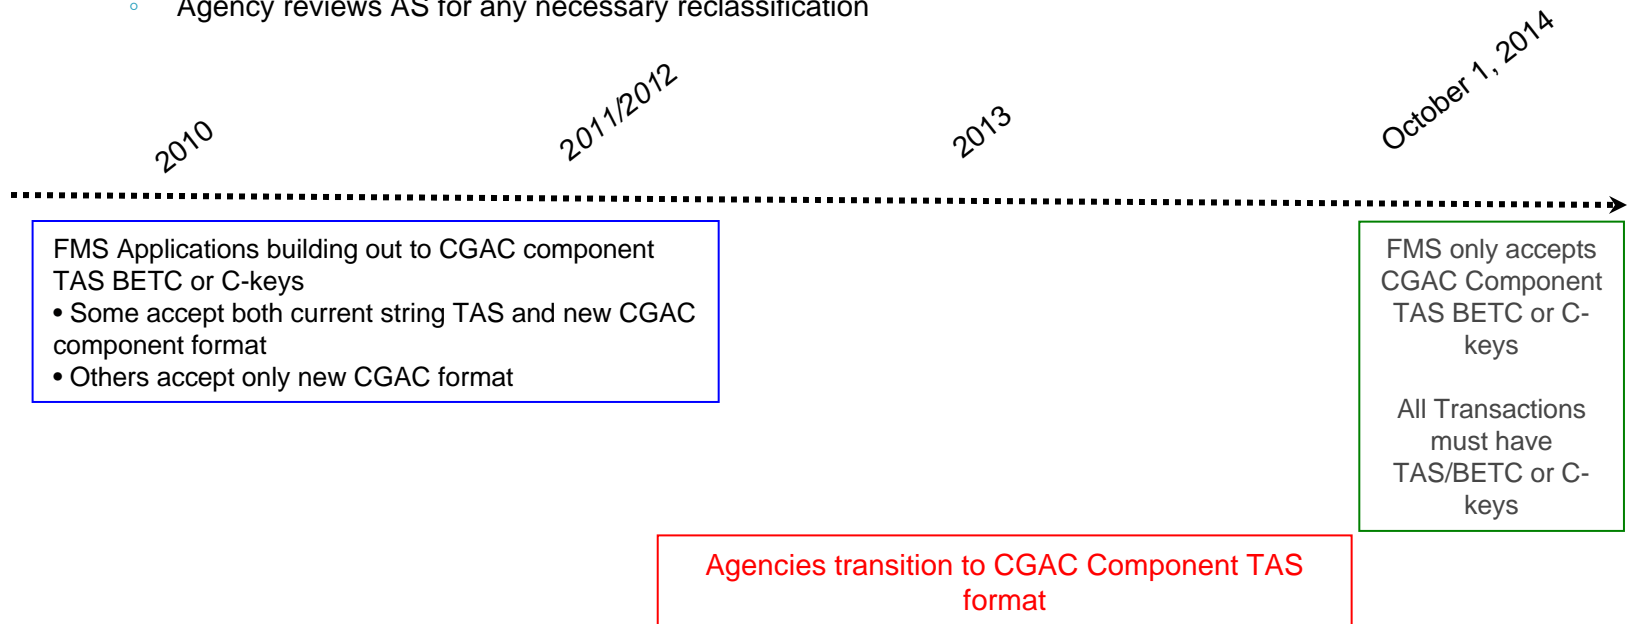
◦ Agency reviews AS for any necessary reclassification

2010

2011/2012

2013

October 1, 2014

FMS Applications building out to CGAC component TAS BETC or C-keys
• Some accept both current string TAS and new CGAC component format
• Others accept only new CGAC format

FMS only accepts CGAC Component TAS BETC or C-keys

All Transactions must have TAS/BETC or C-keys

Agencies transition to CGAC Component TAS format